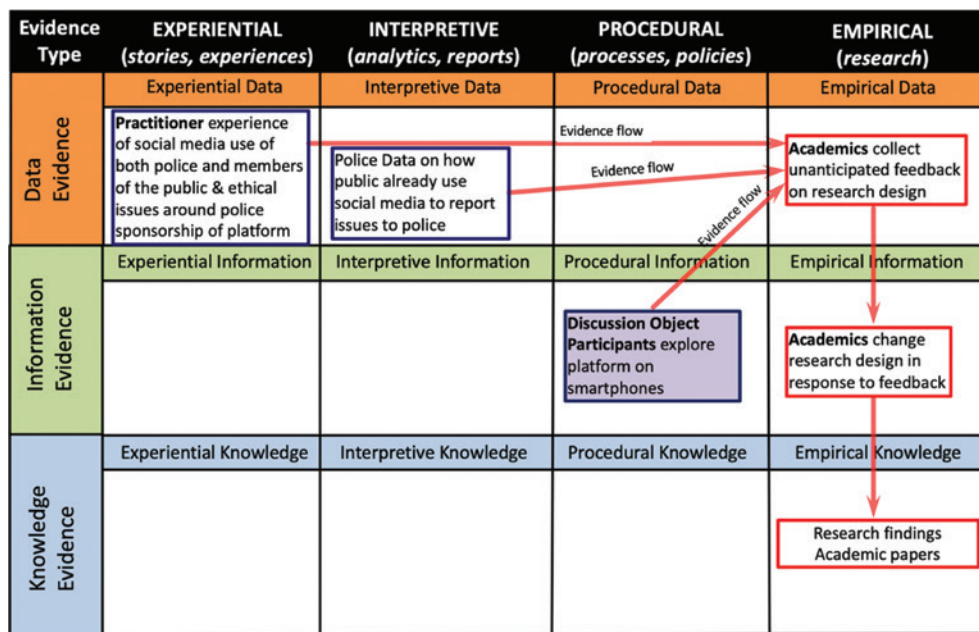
| Evidence Type | EXPERIENTIAL (*stories, experiences*) | INTERPRETIVE (*analytics, reports*) | PROCEDURAL (*processes, policies*) | EMPIRICAL (*research*) |
|---|---|---|---|---|
| Data Evidence | Experiential Data | Interpretive Data | Procedural Data | Empirical Data |
| | **Practitioner** experience of social media use of both police and members of the public & ethical issues around police sponsorship of platform | Police Data on how public already use social media to report issues to police | | **Academics** collect unanticipated feedback on research design |
| Information Evidence | Experiential Information | Interpretive Information | Procedural Information | Empirical Information |
| | | | **Discussion Object Participants** explore platform on smartphones | **Academics** change research design in response to feedback |
| Knowledge Evidence | Experiential Knowledge | Interpretive Knowledge | Procedural Knowledge | Empirical Knowledge |
| | | | | Research findings Academic papers |

Evidence flow

Evidence flow

Evidence flow